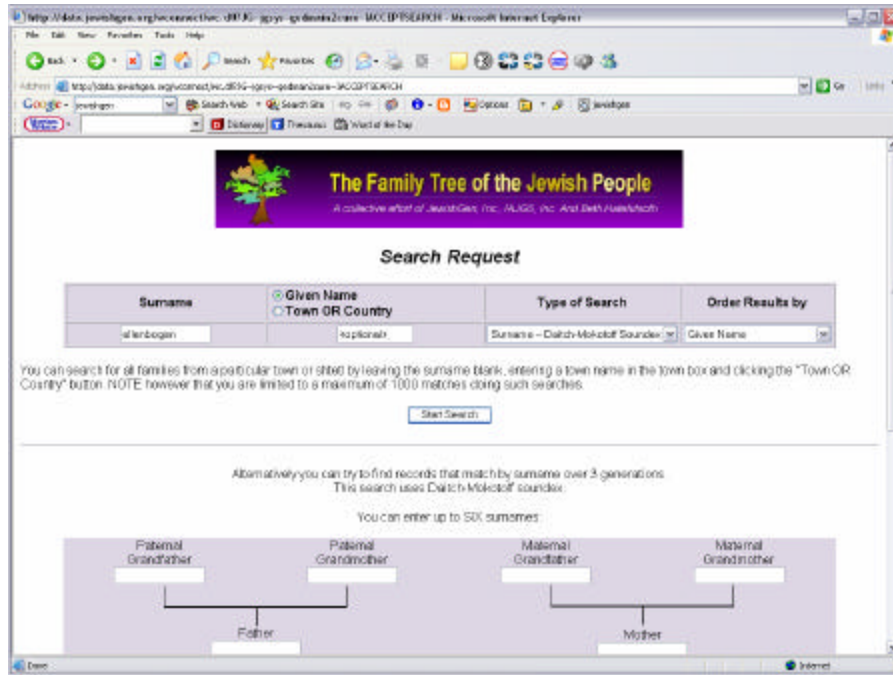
http://data.jewishgen.org/wconnect/wc.dll?JG~jgsys~gedname2cars~IACCEPTSEARCH - Microsoft Internet Explorer

File Edit View Favorites Tools Help

Back Search Favorites

Address http://data.jewishgen.org/wconnect/wc.dll?JG~jgsys~gedname2cars~IACCEPTSEARCH Go Links

Google jewishgen Search Web Search Site Options jewishgen

Dictionary Thesaurus Word of the Day

The Family Tree of the Jewish People

A collective effort of JewishGen, Inc., IAJGS, Inc. And Beth Hatefutsoth

Search Request

| Surname | Given Name / Town OR Country | Type of Search | Order Results by |
|---|---|---|---|
| ellenbogen | <optional> | Surname -- Daitch-Mokotoff Soundex | Given Name |

You can search for all families from a particular town or shtetl by leaving the surname blank, entering a town name in the town box and clicking the "Town OR Country" button. NOTE however that you are limited to a maximum of 1000 matches doing such searches.

Start Search

Alternatively you can try to find records that match by surname over 3 generations
This search uses Daitch-Mokotoff soundex.

You can enter up to SIX surnames:

Paternal Grandfather

Paternal Grandmother

Maternal Grandfather

Maternal Grandmother

Father

Mother

Done

Internet